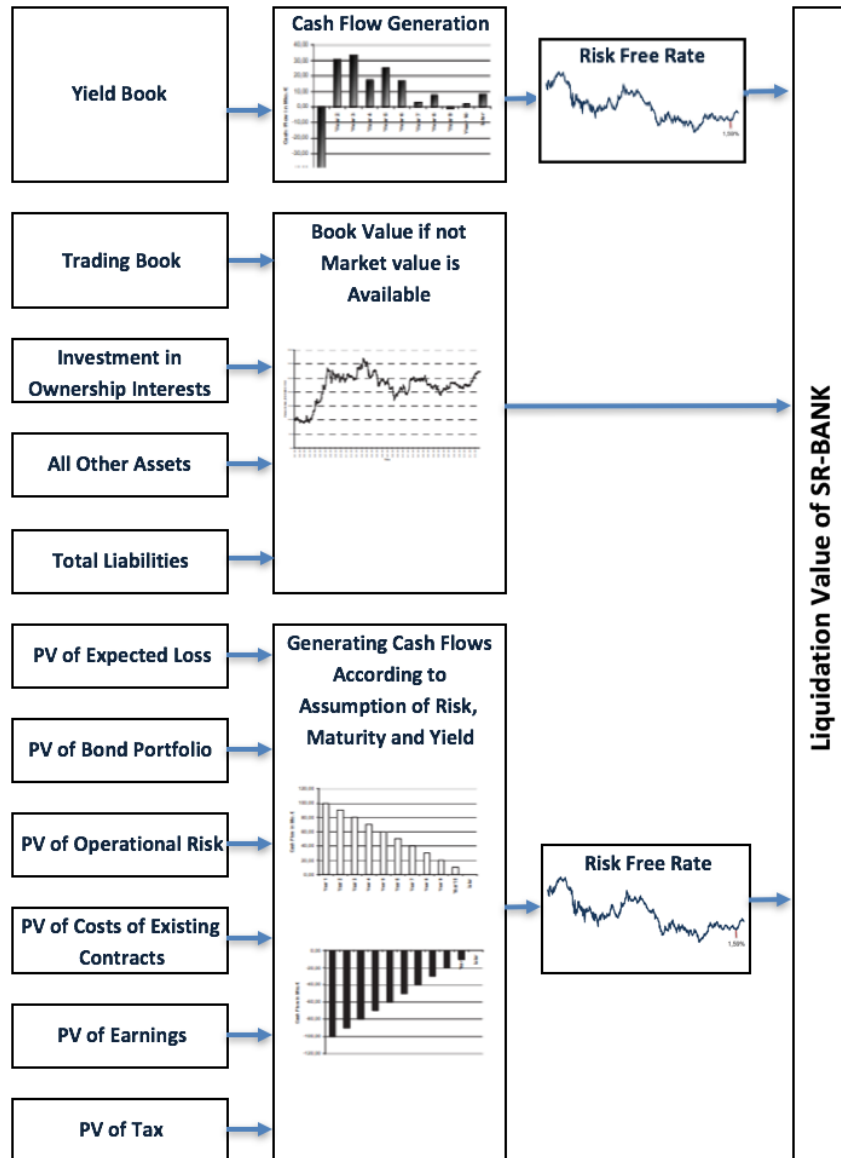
Yield Book

Cash Flow Generation

Risk Free Rate

1,59%

Trading Book

Book Value if not Market value is Available

Investment in Ownership Interests

All Other Assets

Total Liabilities

PV of Expected Loss

Generating Cash Flows According to Assumption of Risk, Maturity and Yield

PV of Bond Portfolio

PV of Operational Risk

Risk Free Rate

1,59%

PV of Costs of Existing Contracts

PV of Earnings

PV of Tax

Liquidation Value of SR-BANK